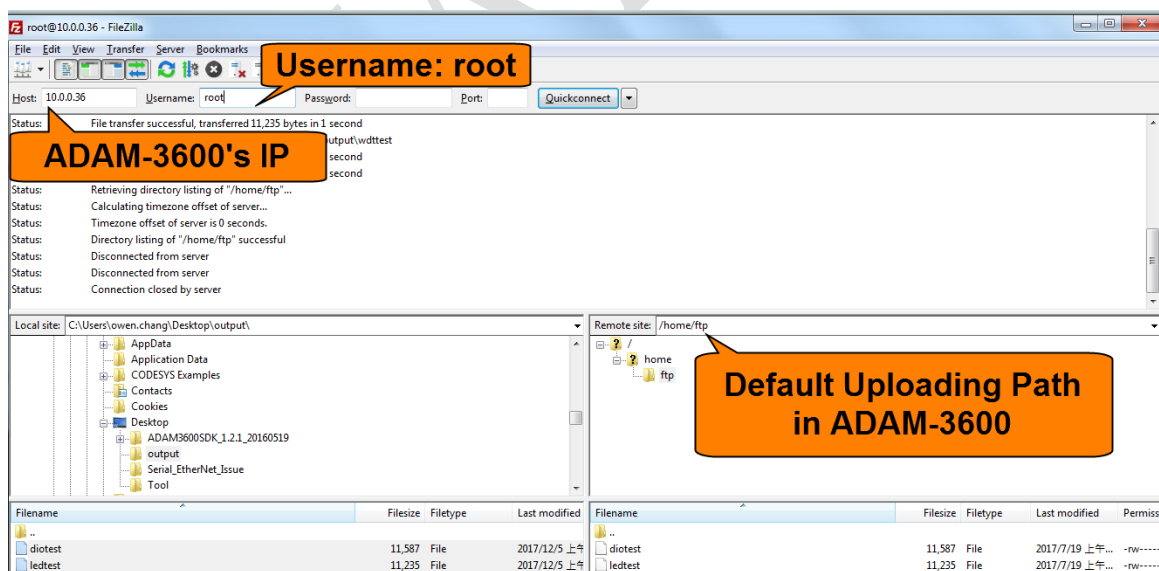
root@10.0.0.36 - FileZilla

File Edit View Transfer Server Bookmarks

Username: root

Host: 10.0.0.36 Username: root Password: Port: Quickconnect

Status: File transfer successful, transferred 11,235 bytes in 1 second
output\wdttest
second
second

ADAM-3600's IP

Status: Retrieving directory listing of "/home/ftp"...
Status: Calculating timezone offset of server...
Status: Timezone offset of server is 0 seconds.
Status: Directory listing of "/home/ftp" successful
Status: Disconnected from server
Status: Disconnected from server
Status: Connection closed by server

Local site: C:\Users\owen.chang\Desktop\output\

AppData
Application Data
CODESYS Examples
Contacts
Cookies
Desktop
ADAM3600SDK_1.2.1_20160519
output
Serial_EtherNet_Issue
Tool

Remote site: /home/ftp

/
home
ftp

Default Uploading Path in ADAM-3600

| Filename | Filesize | Filetype | Last modified |
|---|---|---|---|
| .. | | | |
| diotest | 11,587 | File | 2017/12/5 上午 |
| ledtest | 11,235 | File | 2017/12/5 上午 |

| Filename | Filesize | Filetype | Last modified | Permiss |
|---|---|---|---|---|
| .. | | | | |
| diotest | 11,587 | File | 2017/7/19 上午... | -rw----- |
| ledtest | 11,235 | File | 2017/7/19 上午... | -rw----- |